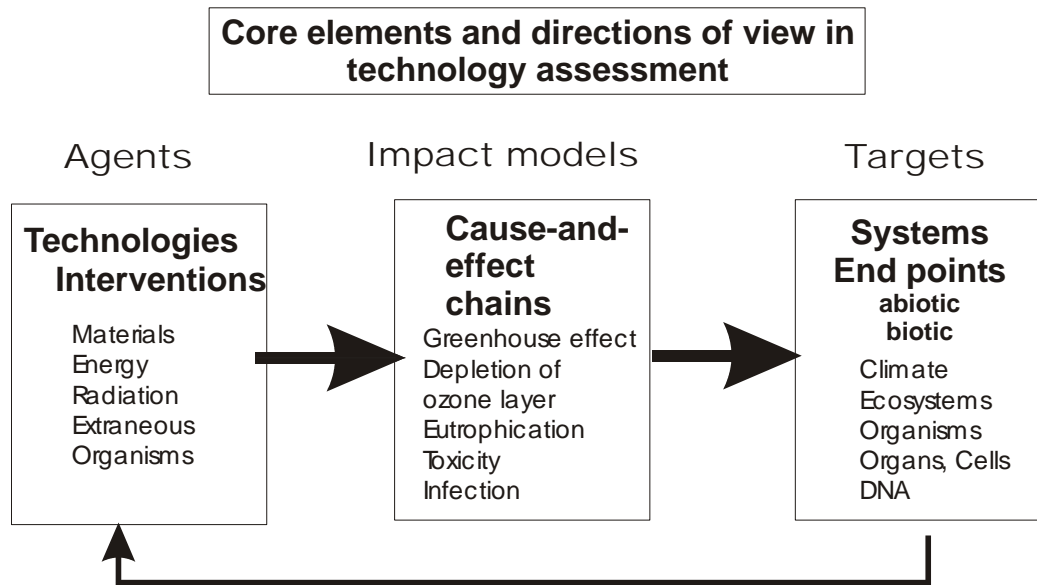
Core elements and directions of view in technology assessment

Agents

Technologies
Interventions

Materials
Energy
Radiation
Extraneous
Organisms

Impact models

Cause-and-effect chains

Greenhouse effect
Depletion of ozone layer
Eutrophication
Toxicity
Infection

Targets

Systems
End points
abiotic
biotic

Climate
Ecosystems
Organisms
Organs, Cells
DNA